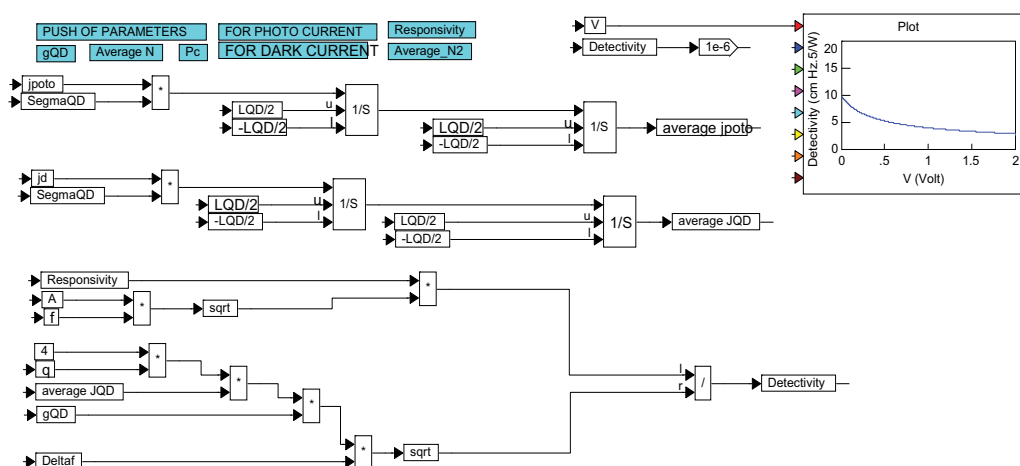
PUSH OF PARAMETERS
FOR PHOTO CURRENT
Responsivity
gQD
Average N
Pc
FOR DARK CURRENT
Average_N2

V
Detectivity
1e-6

Plot
Detectivity (cm Hz.5/W)
20
15
10
5
0
0
.5
1
1.5
2
V (Volt)

jpoto
SegmaQD
*
LQD/2
-LQD/2
u
l
1/S
LQD/2
-LQD/2
u
l
1/S
average jpoto

jd
SegmaQD
*
LQD/2
-LQD/2
u
l
1/S
LQD/2
-LQD/2
u
l
1/S
average JQD

Responsivity
A
f
*
sqrt
*

4
q
*
average JQD
*
gQD
*
Deltaf
*
sqrt
l
r
/
Detectivity